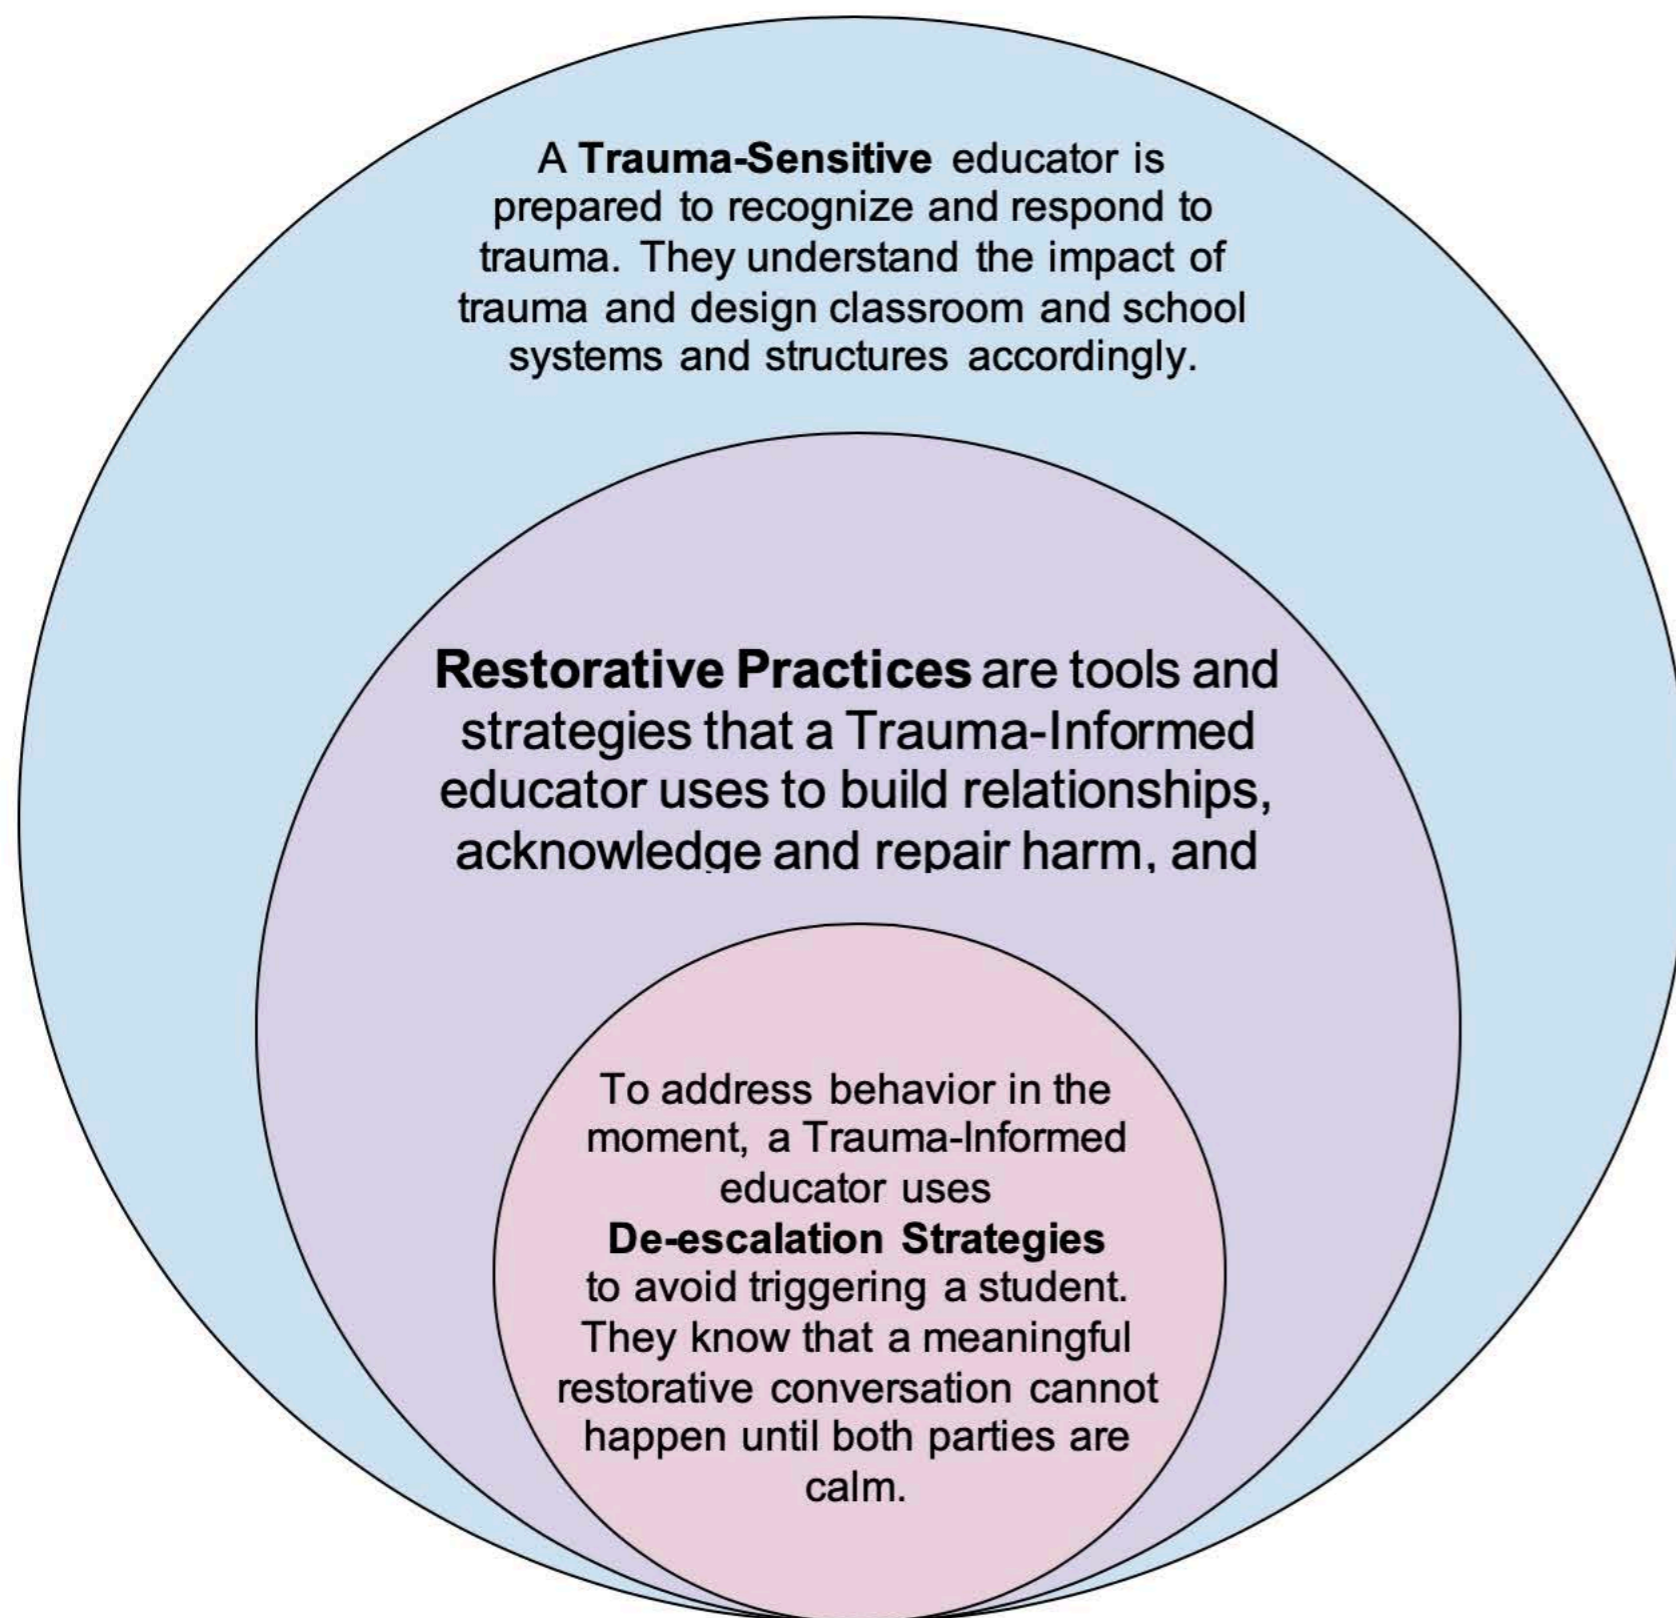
A **Trauma-Sensitive** educator is prepared to recognize and respond to trauma. They understand the impact of trauma and design classroom and school systems and structures accordingly.

**Restorative Practices** are tools and strategies that a Trauma-Informed educator uses to build relationships, acknowledge and repair harm, and

To address behavior in the moment, a Trauma-Informed educator uses **De-escalation Strategies** to avoid triggering a student. They know that a meaningful restorative conversation cannot happen until both parties are calm.